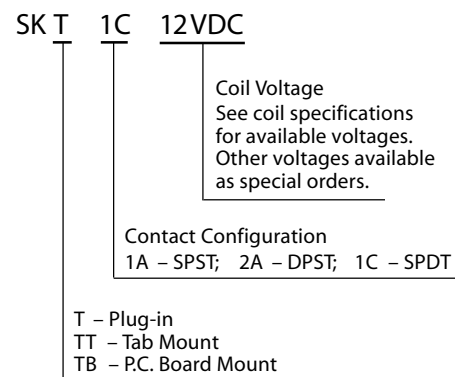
SK T 1C 12VDC

Coil Voltage
See coil specifications for available voltages. Other voltages available as special orders.

Contact Configuration
1A – SPST; 2A – DPST; 1C – SPDT

T – Plug-in
TT – Tab Mount
TB – P.C. Board Mount